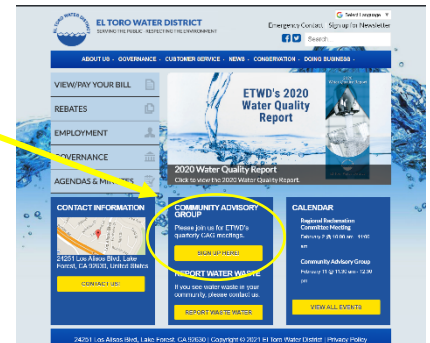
EL TORO WATER DISTRICT
EL TORO WATER DISTRICT
SERVING THE PUBLIC · RESPECTING THE ENVIRONMENT

Select Language
Emergency Contact
Signup for Newsletter
Search

ABOUT US · GOVERNANCE · CUSTOMER SERVICE · NEWS · CONSERVATION · DOING BUSINESS ·

VIEW/PAY YOUR BILL
REBATES
EMPLOYMENT
GOVERNANCE
AGENDAS & MINUTES

ETWD's 2020 Water Quality Report

2020 Water Quality Report
Click to view the 2020 Water Quality Report.

CONTACT INFORMATION
24251 Los Alisos Blvd, Lake Forest, CA 92630, United States
CONTACT US!

COMMUNITY ADVISORY GROUP
Please join us for ETWD's quarterly CAG meetings.
SIGN UP HERE!

REPORT WATER WASTE
If you see water waste in your community, please contact us.
REPORT WASTE WATER

CALENDAR
Regional Reclamation Committee Meeting
February 8 @ 10:00 am - 11:00 am
Community Advisory Group
February 11 @ 11:30 am - 12:30 pm
VIEW ALL EVENTS

24251 Los Alisos Blvd, Lake Forest, CA 92630 | Copyright © 2021 El Toro Water District | Privacy Policy